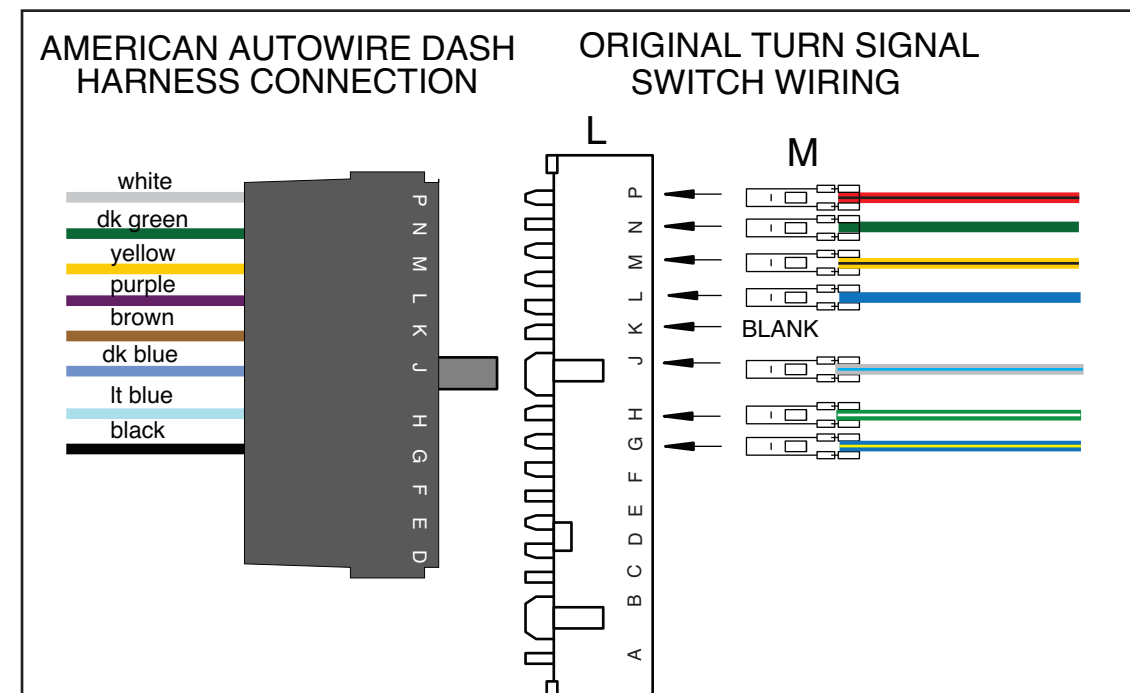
AMERICAN AUTOWIRE DASH HARNESS CONNECTION

ORIGINAL TURN SIGNAL SWITCH WIRING

L

M

white
dk green
yellow
purple
brown
dk blue
lt blue
black

P
N
M
L
K
J
H
G
F
E
D

P
N
M
L
K
J
H
G
F
E
D
C
B
A

BLANK